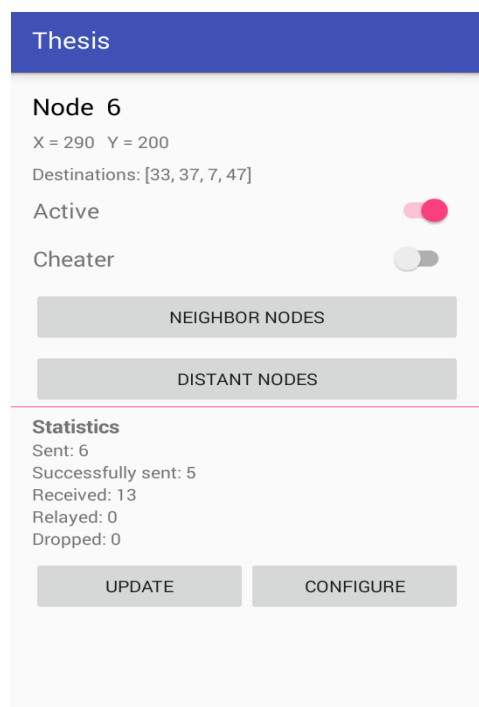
Thesis

Node 6

X = 290 Y = 200

Destinations: [33, 37, 7, 47]

Active

Cheater

NEIGHBOR NODES

DISTANT NODES

Statistics
Sent: 6
Successfully sent: 5
Received: 13
Relayed: 0
Dropped: 0

UPDATE

CONFIGURE